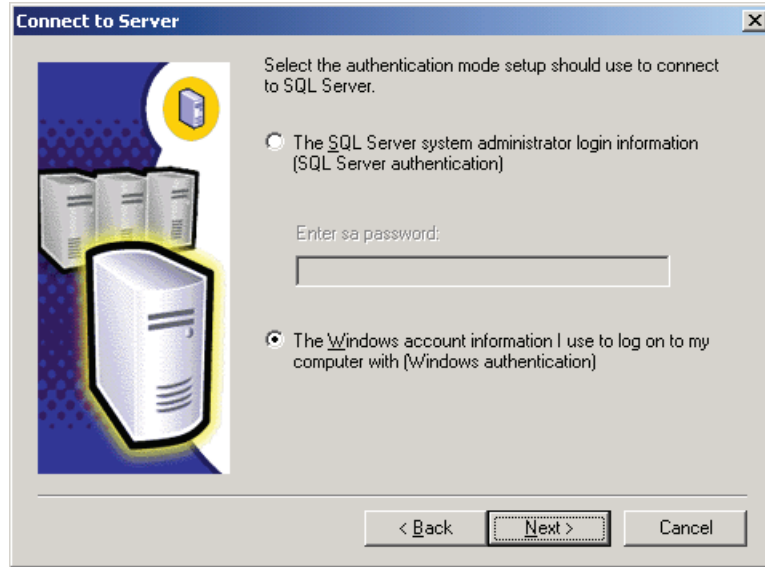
Connect to Server

Select the authentication mode setup should use to connect to SQL Server.

The SQL Server system administrator login information (SQL Server authentication)

Enter sa password:

The Windows account information I use to log on to my computer with (Windows authentication)

< Back Next > Cancel